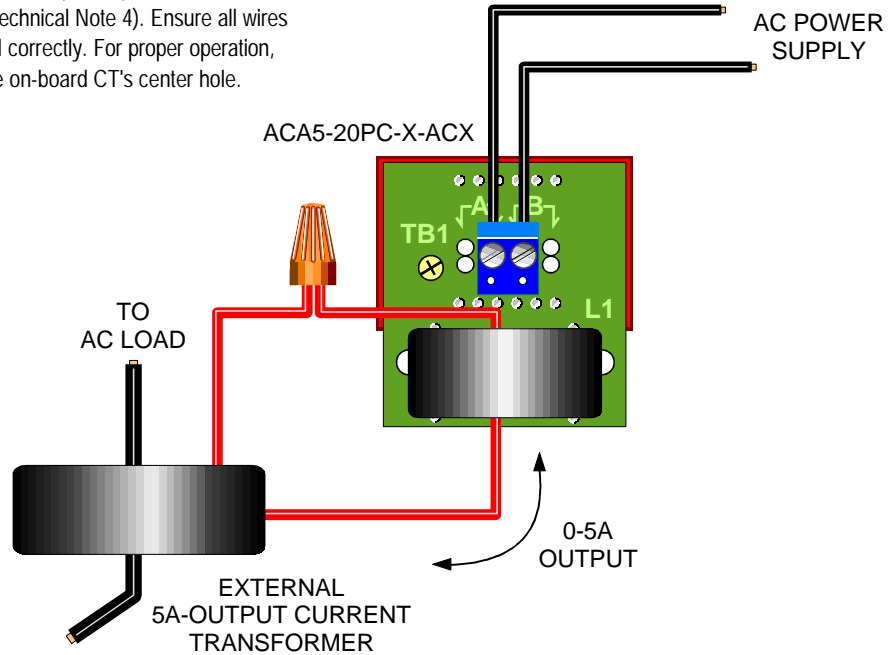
echnical Note 4). Ensure all wires
d correctly. For proper operation,
e on-board CT's center hole.

AC POWER
SUPPLY

ACA5-20PC-X-ACX

A

B

TB1

L1

TO
AC LOAD

0-5A
OUTPUT

EXTERNAL
5A-OUTPUT CURRENT
TRANSFORMER